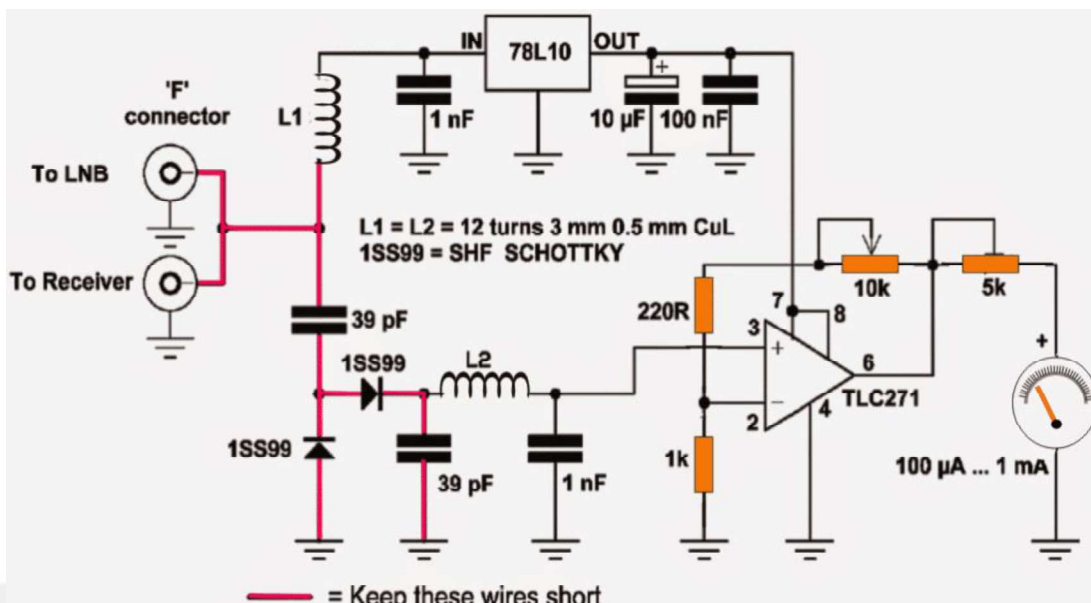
IN
78L10
OUT
'F' connector
L1
1 nF
+
10 µF
100 nF
To LNB
To Receiver
L1 = L2 = 12 turns 3 mm 0.5 mm CuL
1SS99 = SHF SCHOTTKY
10k
5k
7
8
220R
3
+
39 pF
1SS99
L2
6
+
−
TLC271
2
4
1SS99
1k
39 pF
1 nF
100 µA ... 1 mA
= Keep these wires short